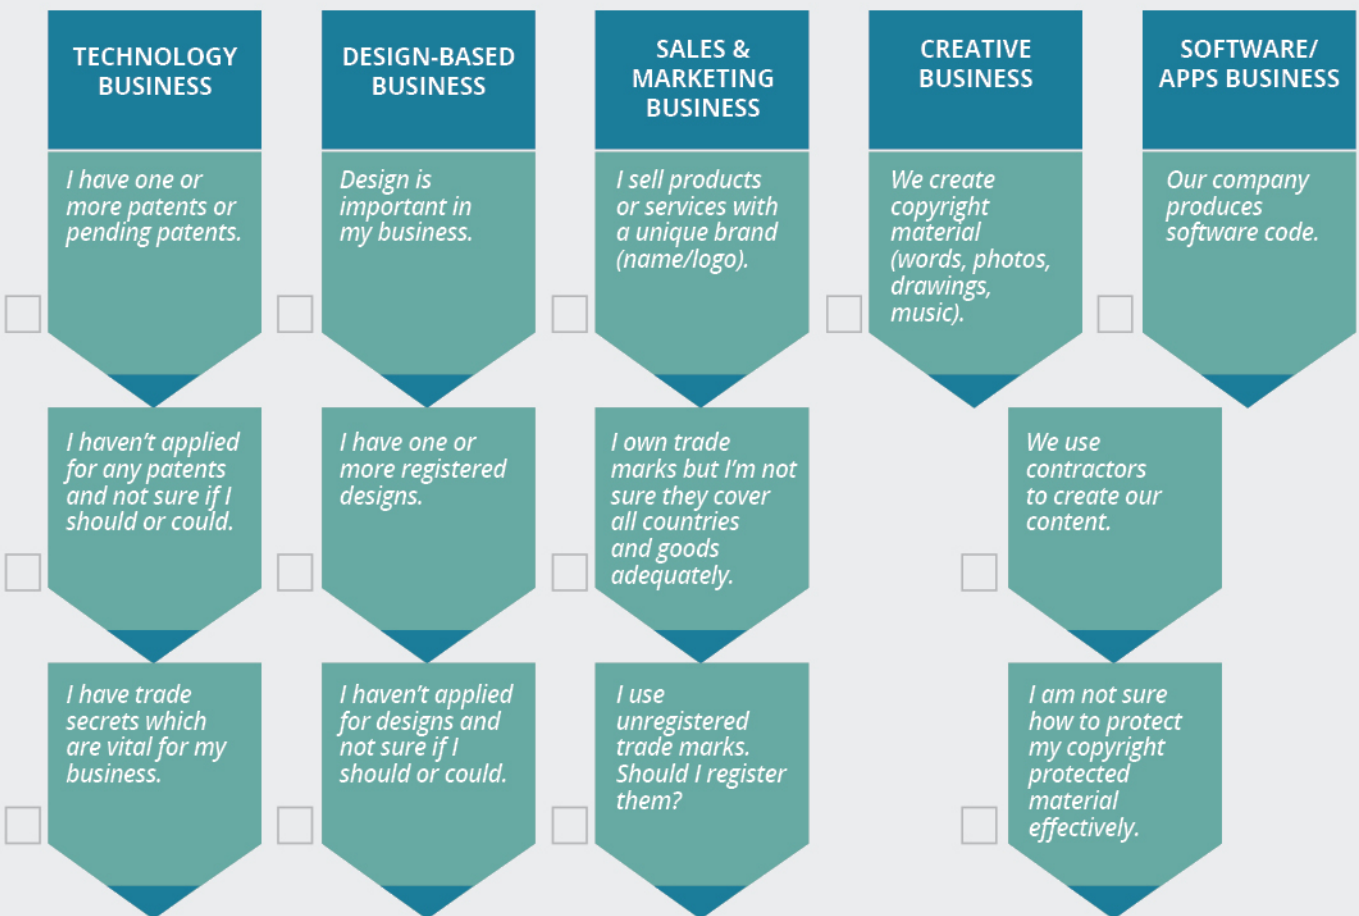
TECHNOLOGY BUSINESS

I have one or more patents or pending patents.

I haven't applied for any patents and not sure if I should or could.

I have trade secrets which are vital for my business.

DESIGN-BASED BUSINESS

Design is important in my business.

I have one or more registered designs.

I haven't applied for designs and not sure if I should or could.

SALES & MARKETING BUSINESS

I sell products or services with a unique brand (name/logo).

I own trade marks but I'm not sure they cover all countries and goods adequately.

I use unregistered trade marks. Should I register them?

CREATIVE BUSINESS

We create copyright material (words, photos, drawings, music).

SOFTWARE/ APPS BUSINESS

Our company produces software code.

We use contractors to create our content.

I am not sure how to protect my copyright protected material effectively.